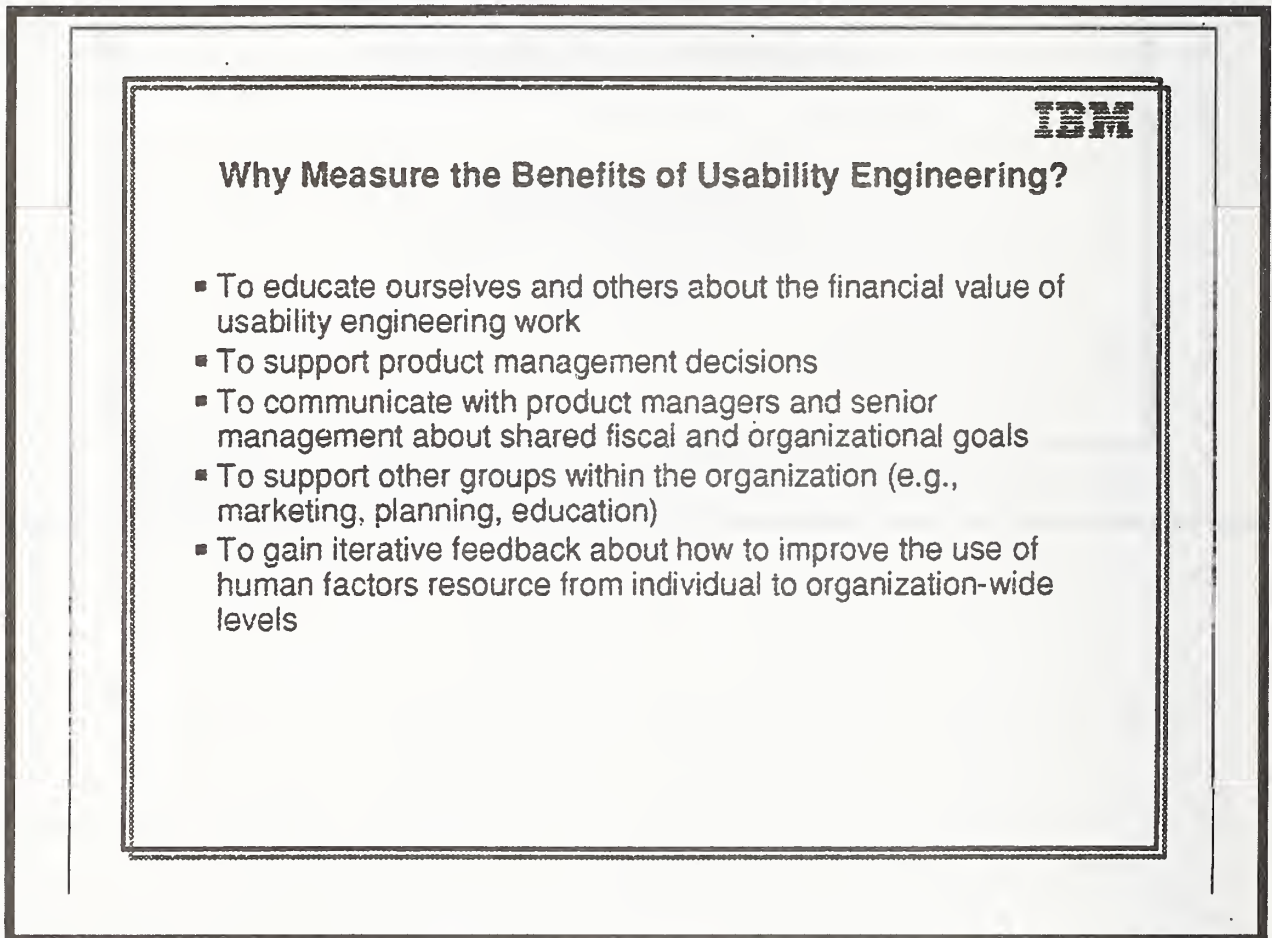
IBM

Why Measure the Benefits of Usability Engineering?

- To educate ourselves and others about the financial value of usability engineering work
- To support product management decisions
- To communicate with product managers and senior management about shared fiscal and organizational goals
- To support other groups within the organization (e.g., marketing, planning, education)
- To gain iterative feedback about how to improve the use of human factors resource from individual to organization-wide levels